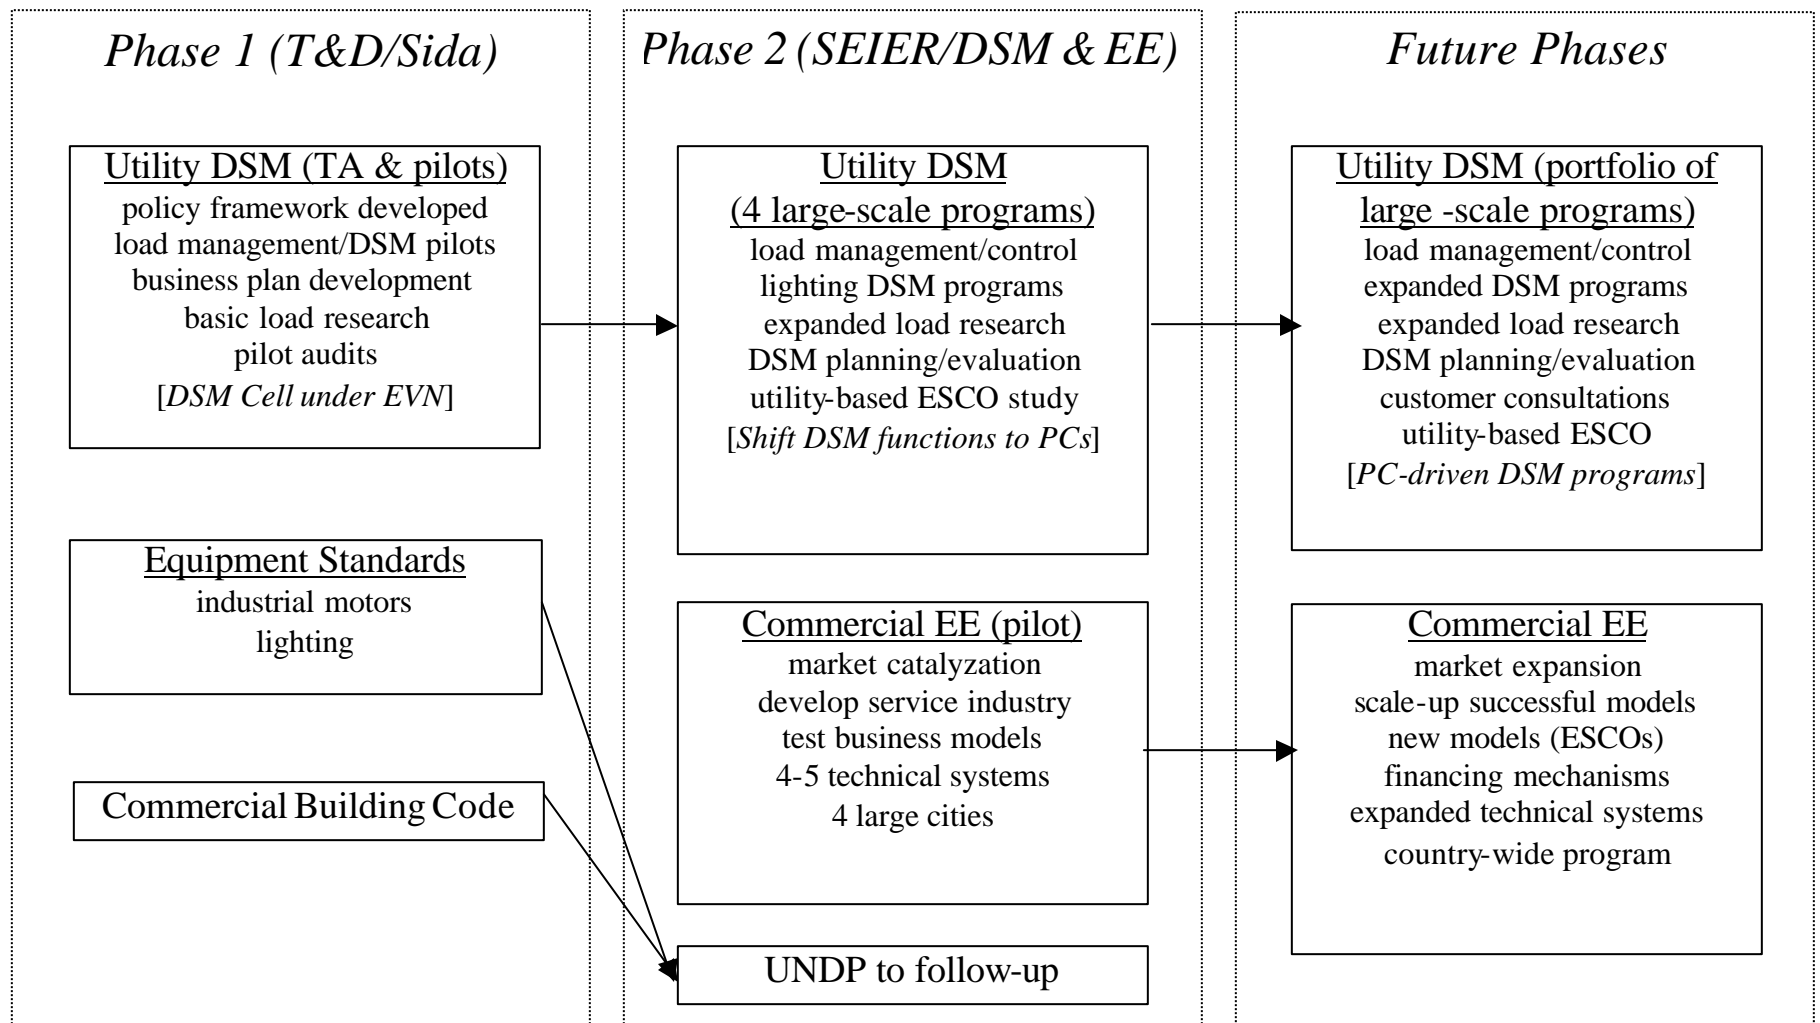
Phase 1 (T&D/Sida)

Utility DSM (TA & pilots)
policy framework developed
load management/DSM pilots
business plan development
basic load research
pilot audits
[DSM Cell under EVN]

Equipment Standards
industrial motors
lighting

Commercial Building Code

Phase 2 (SEIER/DSM & EE)

Utility DSM
(4 large-scale programs)
load management/control
lighting DSM programs
expanded load research
DSM planning/evaluation
utility-based ESCO study
[Shift DSM functions to PCs]

Commercial EE (pilot)
market catalyzation
develop service industry
test business models
4-5 technical systems
4 large cities

UNDP to follow-up

Future Phases

Utility DSM (portfolio of large -scale programs)
load management/control
expanded DSM programs
expanded load research
DSM planning/evaluation
customer consultations
utility-based ESCO
[PC-driven DSM programs]

Commercial EE
market expansion
scale-up successful models
new models (ESCOs)
financing mechanisms
expanded technical systems
country-wide program